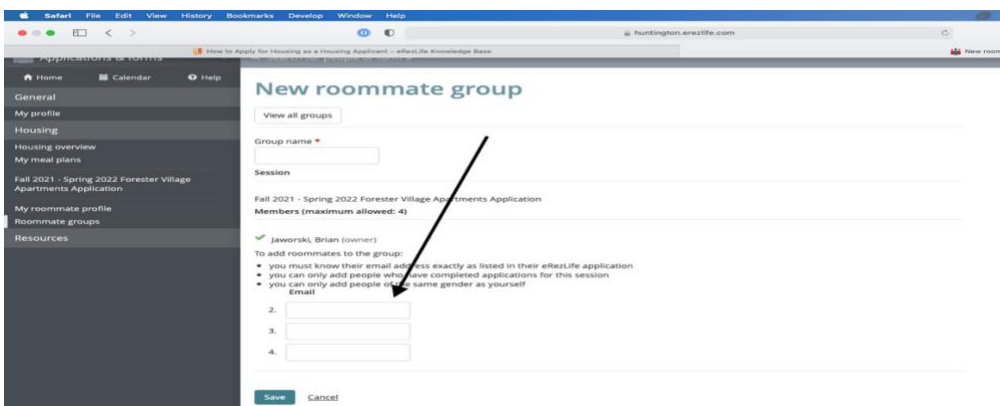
Safari File Edit View History Bookmarks Develop Window Help

huntington.erezlife.com

How to Apply for Housing as a Housing Applicant – eRezLife Knowledge Base

New room

Applications & forms

Home Calendar Help

General

My profile

Housing

Housing overview

My meal plans

Fall 2021 - Spring 2022 Forester Village Apartments Application

My roommate profile

Roommate groups

Resources

New roommate group

View all groups

Group name *

Session

Fall 2021 - Spring 2022 Forester Village Apartments Application

Members (maximum allowed: 4)

Jaworski, Brian (owner)

To add roommates to the group:

- you must know their email address exactly as listed in their eRezLife application
- you can only add people who have completed applications for this session
- you can only add people of the same gender as yourself

Email

2.

3.

4.

Save Cancel